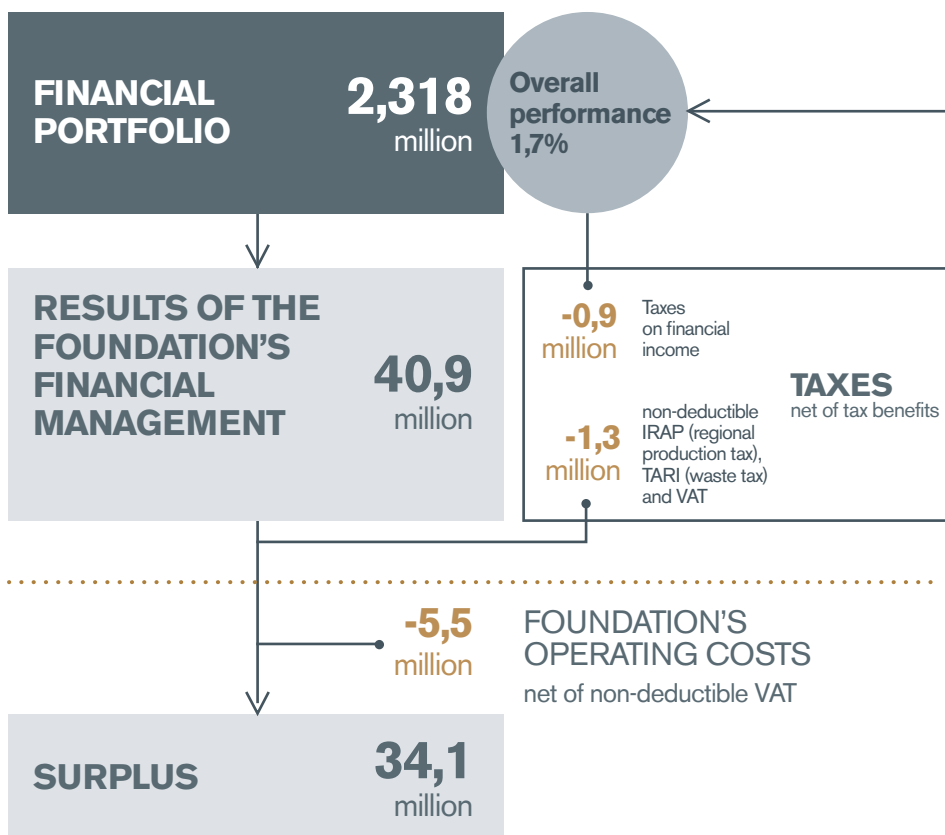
FINANCIAL PORTFOLIO

2,318 million

Overall performance 1,7%

RESULTS OF THE FOUNDATION'S FINANCIAL MANAGEMENT

40,9 million

-0,9 million

Taxes on financial income

-1,3 million

non-deductible IRAP (regional production tax), TARI (waste tax) and VAT

TAXES
net of tax benefits

-5,5 million

FOUNDATION'S OPERATING COSTS
net of non-deductible VAT

SURPLUS

34,1 million